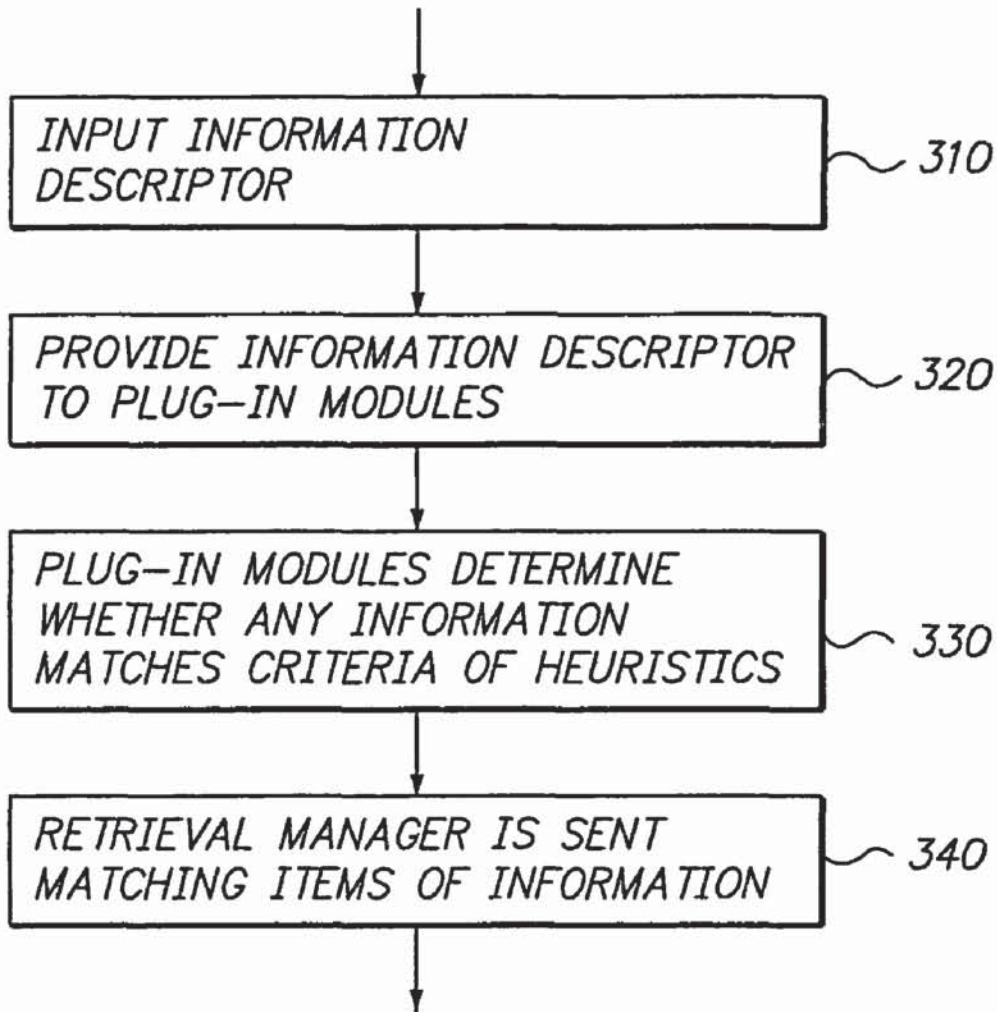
INPUT INFORMATION DESCRIPTOR

310

PROVIDE INFORMATION DESCRIPTOR TO PLUG-IN MODULES

320

PLUG-IN MODULES DETERMINE WHETHER ANY INFORMATION MATCHES CRITERIA OF HEURISTICS

330

RETRIEVAL MANAGER IS SENT MATCHING ITEMS OF INFORMATION

340